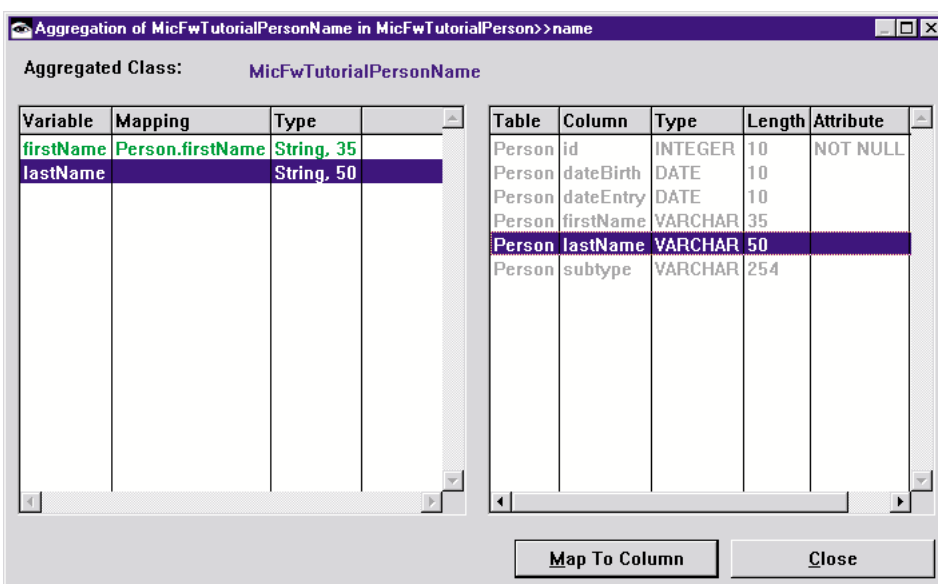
Aggregation of MicFwTutorialPersonName in MicFwTutorialPerson>>name

Aggregated Class: MicFwTutorialPersonName

| Variable | Mapping | Type |
|---|---|---|
| firstName | Person.firstName | String, 35 |
| lastName | | String, 50 |

| Table | Column | Type | Length | Attribute |
|---|---|---|---|---|
| Person | id | INTEGER | 10 | NOT NULL |
| Person | dateBirth | DATE | 10 | |
| Person | dateEntry | DATE | 10 | |
| Person | firstName | VARCHAR | 35 | |
| Person | lastName | VARCHAR | 50 | |
| Person | subtype | VARCHAR | 254 | |

Map To Column

Close